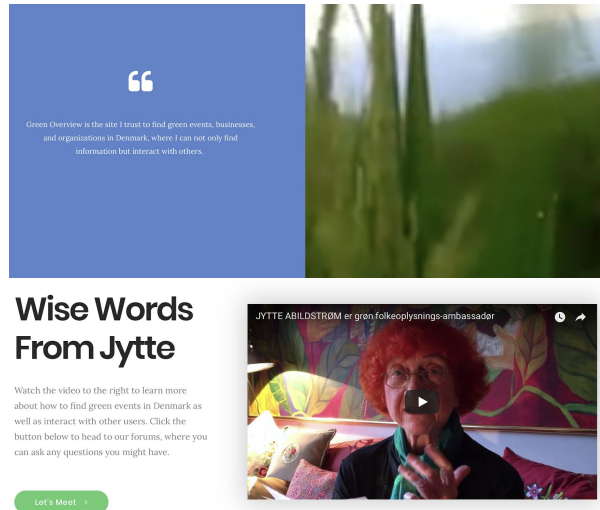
"

Green Overview is the site I trust to find green events, businesses, and organizations in Denmark, where I can not only find information but interact with others.

Wise Words From Jytte

Watch the video to the right to learn more about how to find green events in Denmark as well as interact with other users. Click the button below to head to our forums, where you can ask any questions you might have.

Let's Meet ›

JYTTE ABILDSTRØM er grøn folkeoplysnings-ambassadør